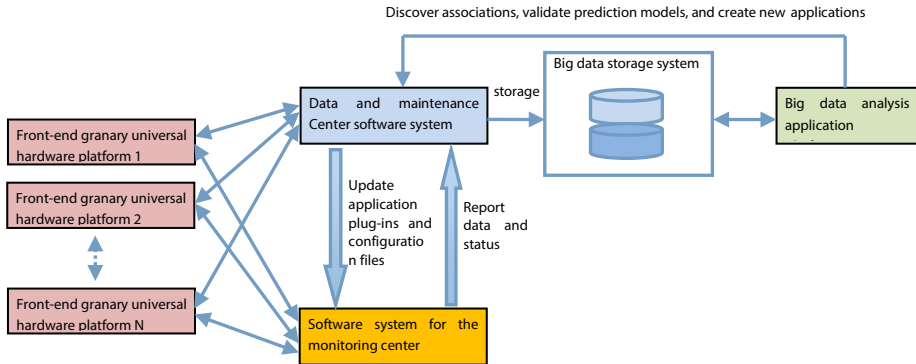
Discover associations, validate prediction models, and create new applications

storage

Big data storage system

Data and maintenance Center software system

Big data analysis application

Front-end granary universal hardware platform 1

Front-end granary universal hardware platform 2

Front-end granary universal hardware platform N

Update application plug-ins and configuration files

Report data and status

Software system for the monitoring center